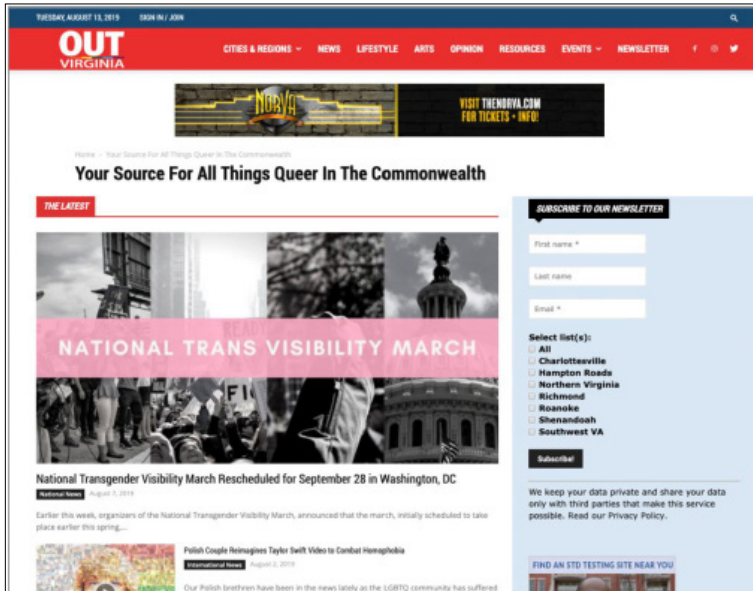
TUESDAY, AUGUST 13, 2019 SIGN IN / JOIN

OUT VIRGINIA

CITIES & REGIONS NEWS LIFESTYLE ARTS OPINION RESOURCES EVENTS NEWSLETTER

NORVA VISIT THENORVA.COM FOR TICKETS + INFO!

Home › Your Source For All Things Queer In The Commonwealth

Your Source For All Things Queer In The Commonwealth

THE LATEST

NATIONAL TRANS VISIBILITY MARCH

National Transgender Visibility March Rescheduled for September 28 in Washington, DC

National News August 7, 2019

Earlier this week, organizers of the National Transgender Visibility March, announced that the march, initially scheduled to take place earlier this spring,...

Polish Couple Reimagines Taylor Swift Video to Combat Homophobia

International News August 2, 2019

Our Polish brethren have been in the news lately as the LGBTQ community has suffered

SUBSCRIBE TO OUR NEWSLETTER

First name *

Last name

Email *

Select list(s):
All
Charlottesville
Hampton Roads
Northern Virginia
Richmond
Roanoke
Shenandoah
Southwest VA

Subscribe!

We keep your data private and share your data only with third parties that make this service possible. Read our Privacy Policy.

FIND AN STD TESTING SITE NEAR YOU